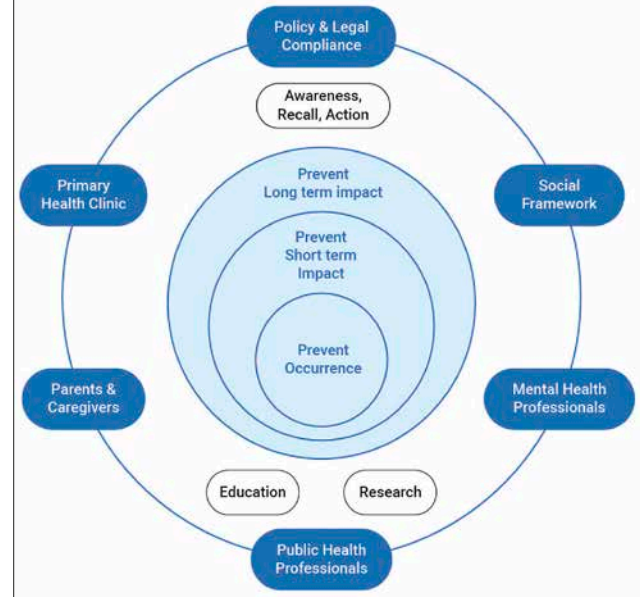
Policy & Legal Compliance

Awareness, Recall, Action

Primary Health Clinic

Social Framework

Prevent Long term impact

Prevent Short term Impact

Prevent Occurrence

Parents & Caregivers

Mental Health Professionals

Education

Research

Public Health Professionals